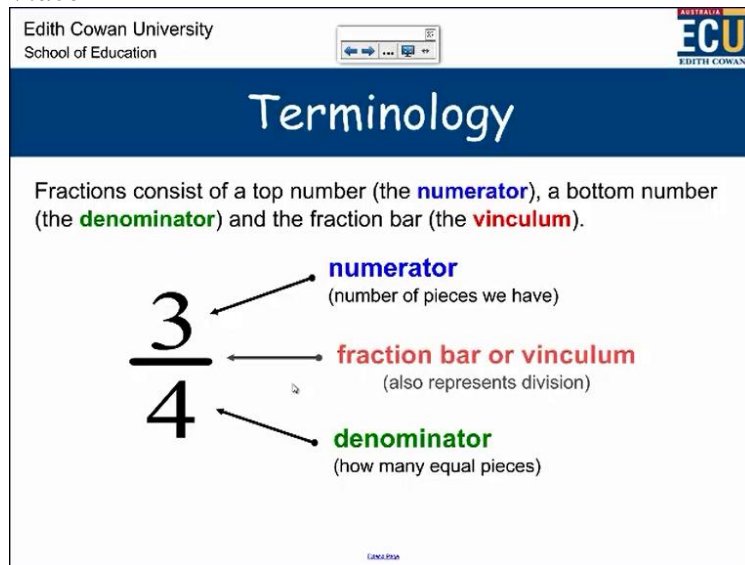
Edith Cowan University
School of Education

AUSTRALIA
ECU
EDITH COWAN

Terminology

Fractions consist of a top number (the **numerator**), a bottom number (the **denominator**) and the fraction bar (the **vinculum**).

$\frac{3}{4}$

numerator
(number of pieces we have)

fraction bar or vinculum
(also represents division)

denominator
(how many equal pieces)

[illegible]